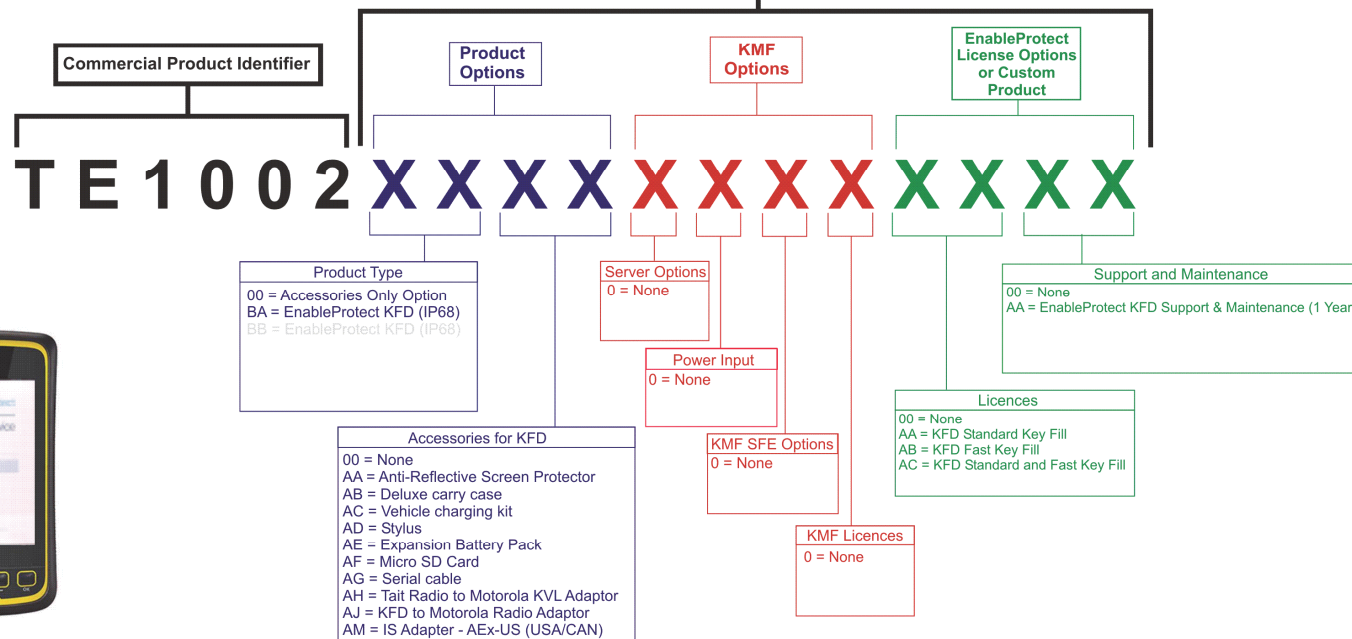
Commercial Product Identifier

Product Options

KMF Options

EnableProtect License Options or Custom Product

T E 1 0 0 2 X X X X X X X X X X X X

Product Type
00 = Accessories Only Option
BA = EnableProtect KFD (IP68)
BB = EnableProtect KFD (IP68)

Accessories for KFD
00 = None
AA = Anti-Reflective Screen Protector
AB = Deluxe carry case
AC = Vehicle charging kit
AD = Stylus
AE = Expansion Battery Pack
AF = Micro SD Card
AG = Serial cable
AH = Tait Radio to Motorola KVL Adaptor
AJ = KFD to Motorola Radio Adaptor
AM = IS Adapter - AEx-US (USA/CAN)

Server Options
0 = None

Power Input
0 = None

KMF SFE Options
0 = None

KMF Licences
0 = None

Licences
00 = None
AA = KFD Standard Key Fill
AB = KFD Fast Key Fill
AC = KFD Standard and Fast Key Fill

Support and Maintenance
00 = None
AA = EnableProtect KFD Support & Maintenance (1 Year